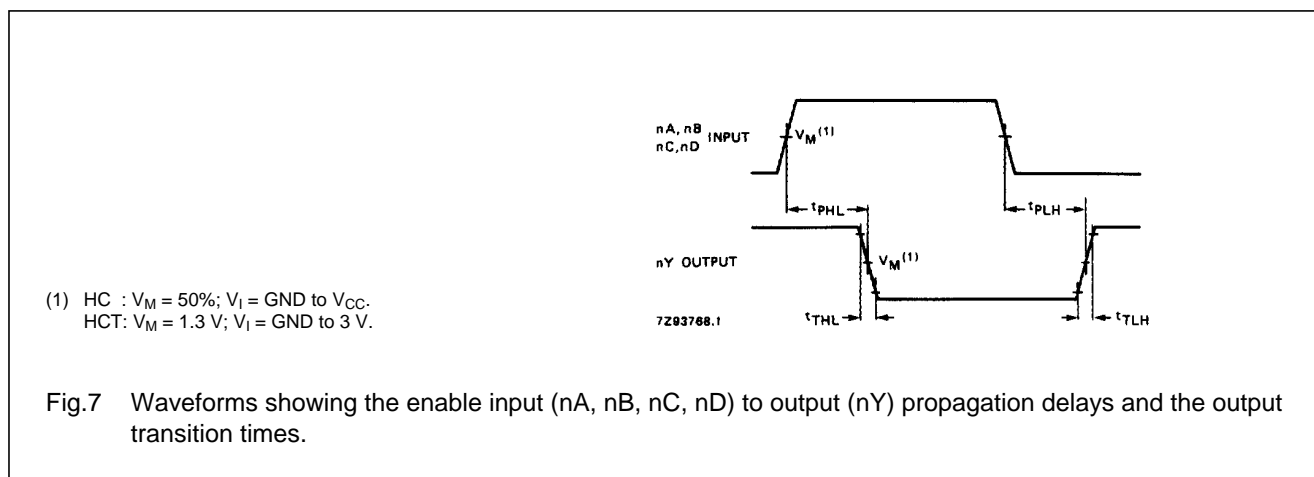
nA, nB
nC, nD INPUT

$V_M$$^{(1)}$

$t_{PHL}$

$t_{PLH}$

nY OUTPUT

$V_M$$^{(1)}$

7Z93768.1

$t_{THL}$

$t_{TLH}$

(1) HC : $V_M$ = 50%; $V_I$ = GND to $V_{CC}$.
HCT: $V_M$ = 1.3 V; $V_I$ = GND to 3 V.

Fig.7 Waveforms showing the enable input (nA, nB, nC, nD) to output (nY) propagation delays and the output transition times.